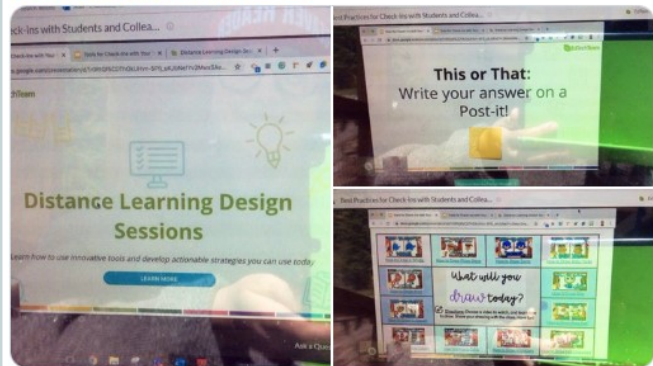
Check-ins with Students and Collea...

Tools for Check-ins with Your

Distance Learning Design Se...

Distance Learning Design Sessions

Learn how to use innovative tools and develop actionable strategies you can use today

LEARN MORE

Ask a Que

This or That:
Write your answer on a Post-it!

What will you draw today?